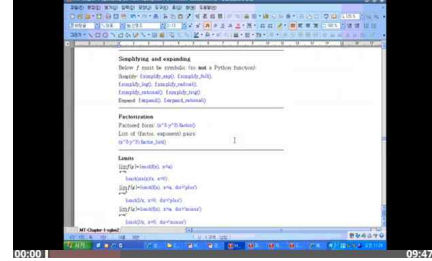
Simplifying and expanding

Below $f$ must be symbolic (so not a Python function):

Simplify: $f$.simplify_exp(), $f$.simplify_full(),
$f$.simplify_log(), $f$.simplify_radical(),
$f$.simplify_rational(), $f$.simplify_trig()
Expand: $f$.expand(), $f$.expand_rational()

Factorization

Factored form: (x^3-y^3).factor()
List of (factor, exponent) pairs:
(x^3-y^3).factor_list()

Limits

$\lim_{x \to a} f(x)$ = limit(f(x), x=a)
limit(sin(x)/x, x=0)
$\lim_{x \to a^+} f(x)$ = limit(f(x), x=a, dir='plus')
limit(1/x, x=0, dir='plus')
$\lim_{x \to a^-} f(x)$ = limit(f(x), x=a, dir='minus')
limit(1/x, x=0, dir='minus')

00:00
09:47